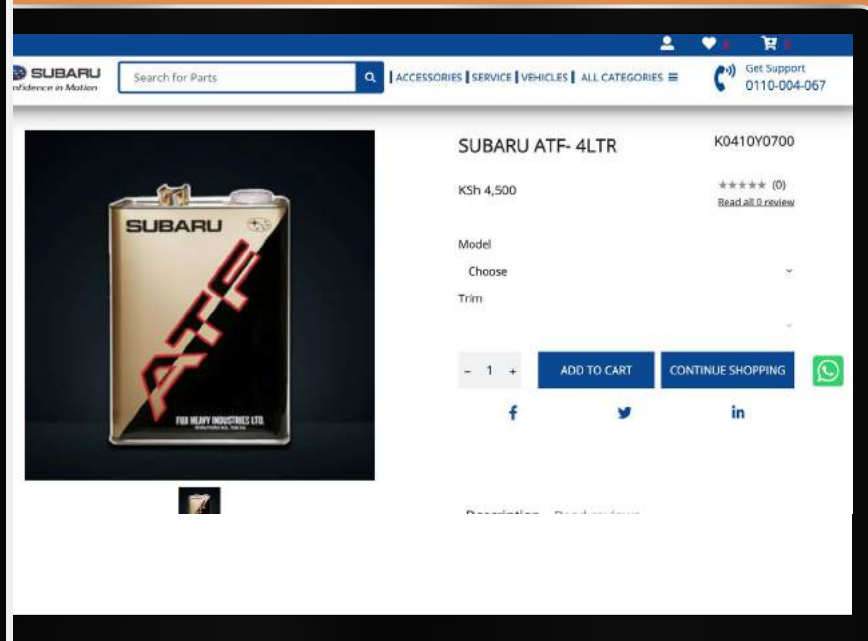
SUBARU
nfidence in Motion

Search for Parts

ACCESSORIES | SERVICE | VEHICLES | ALL CATEGORIES

Get Support
0110-004-067

SUBARU
ATF
FUJI HEAVY INDUSTRIES LTD.

SUBARU ATF- 4LTR

K0410Y0700

KSh 4,500

(0)
Read all 0 review

Model
Choose
Trim

- 1 +

ADD TO CART

CONTINUE SHOPPING

f

in

Description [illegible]